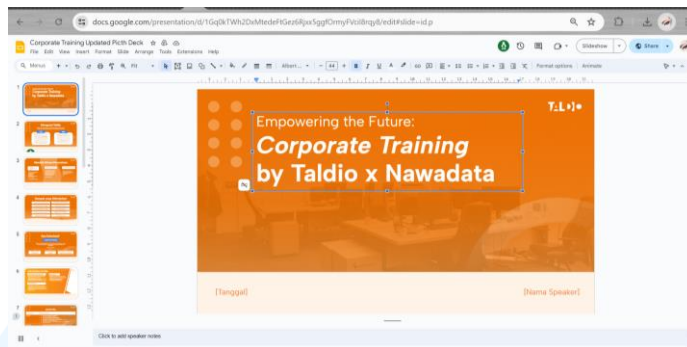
docs.google.com/presentation/d/1Gq0kTWh2DxMtedeFtGez6Rjxx5ggfOrmyFVoII8rqy8/edit#slide=id.p

Corporate Training Updated Picth Deck

File Edit View Insert Format Slide Arrange Tools Extensions Help

Slideshow

Share

Menus

Fit

Albert...

14

Format options

Animate

1

2

3

4

5

6

7

TALDIO

Empowering the Future:

Corporate Training

by Taldio x Nawadata

[Tanggal]

[Nama Speaker]

Click to add speaker notes